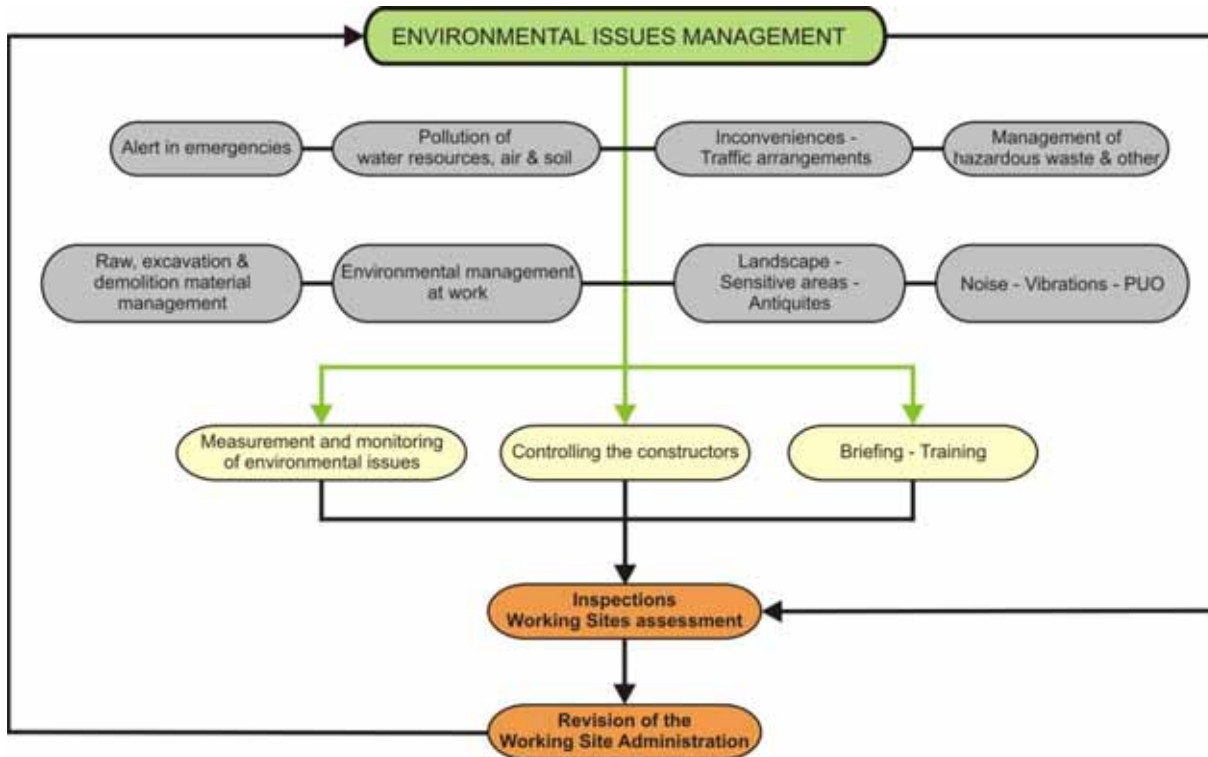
ENVIRONMENTAL ISSUES MANAGEMENT

Alert in emergencies

Pollution of water resources, air & soil

Inconveniences - Traffic arrangements

Management of hazardous waste & other

Raw, excavation & demolition material management

Environmental management at work

Landscape - Sensitive areas - Antiquites

Noise - Vibrations - PUO

Measurement and monitoring of environmental issues

Controlling the constructors

Briefing - Training

Inspections Working Sites assessment

Revision of the Working Site Administration